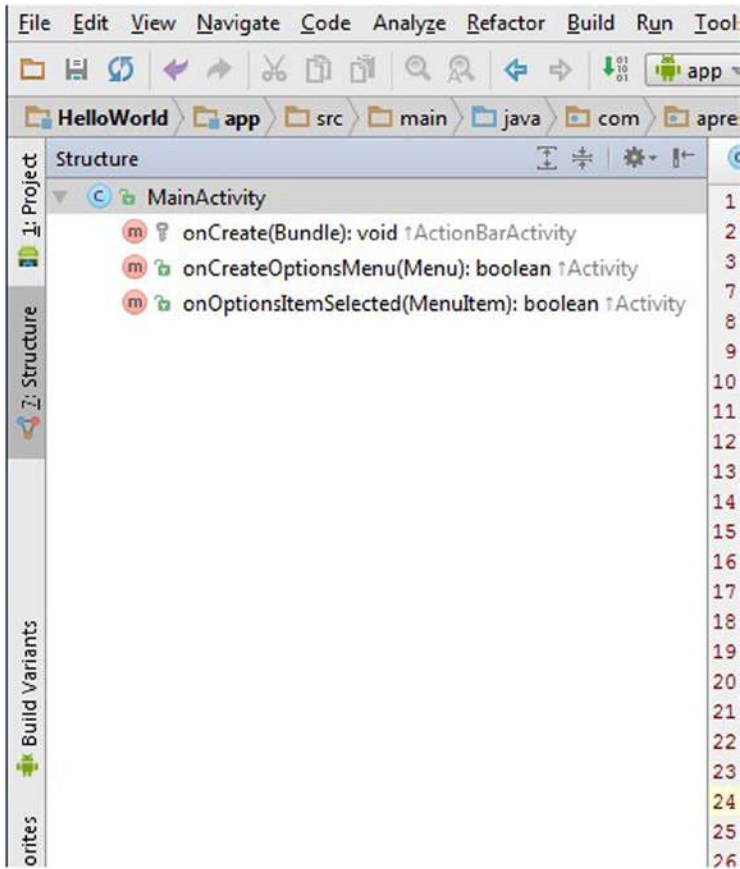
File Edit View Navigate Code Analyze Refactor Build Run Tools

app

HelloWorld app src main java com apre

1: Project

Structure

MainActivity

m onCreate(Bundle): void ↑ActionBarActivity

m onCreateOptionsMenu(Menu): boolean ↑Activity

m onOptionsItemSelected(MenuItem): boolean ↑Activity

2: Structure

Build Variants

orites

1
2
3
7
8
9
10
11
12
13
14
15
16
17
18
19
20
21
22
23
24
25
26